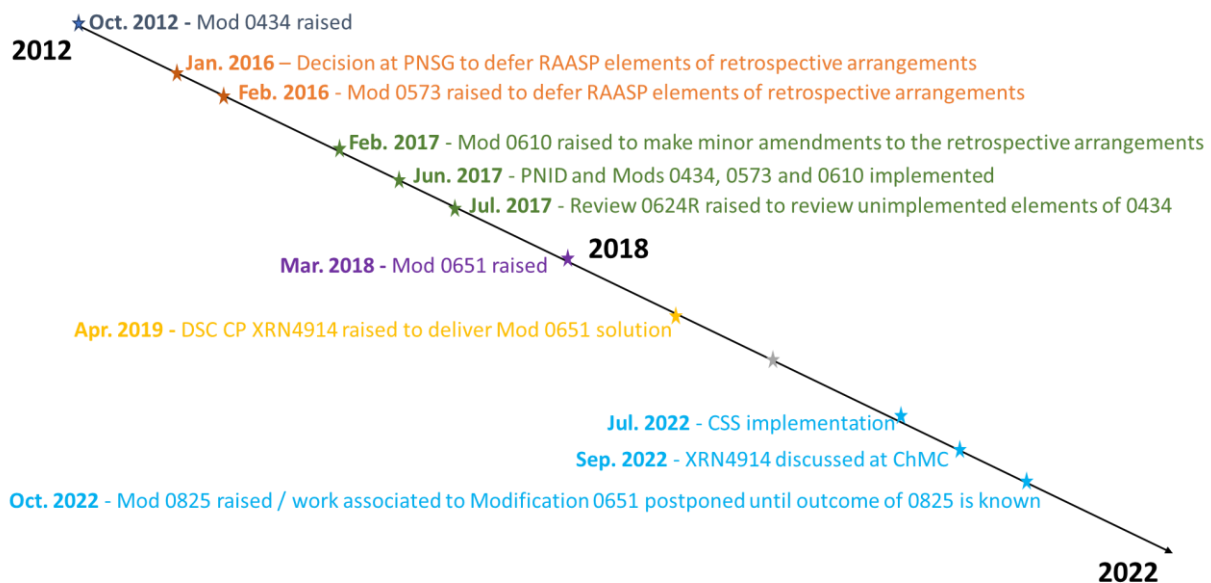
**Oct. 2012** - Mod 0434 raised

**2012**

**Jan. 2016** – Decision at PNSG to defer RAASP elements of retrospective arrangements

**Feb. 2016** - Mod 0573 raised to defer RAASP elements of retrospective arrangements

**Feb. 2017** - Mod 0610 raised to make minor amendments to the retrospective arrangements

**Jun. 2017** - PNID and Mods 0434, 0573 and 0610 implemented

**Jul. 2017** - Review 0624R raised to review unimplemented elements of 0434

**2018**

**Mar. 2018** - Mod 0651 raised

**Apr. 2019** - DSC CP XRN4914 raised to deliver Mod 0651 solution

**Jul. 2022** - CSS implementation

**Sep. 2022** - XRN4914 discussed at ChMC

**Oct. 2022** - Mod 0825 raised / work associated to Modification 0651 postponed until outcome of 0825 is known

**2022**